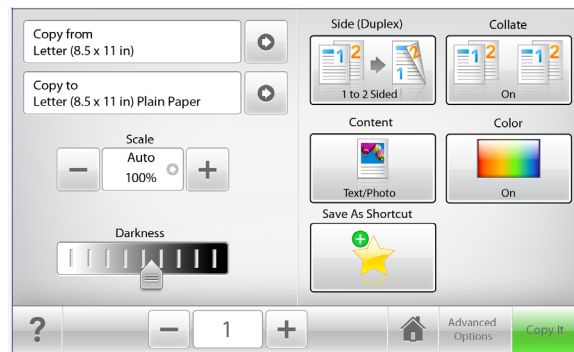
Copy from
Letter (8.5 x 11 in)

Copy to
Letter (8.5 x 11 in) Plain Paper

Scale
Auto
100%

Darkness

Side (Duplex)
1 2 → 1 2
1 to 2 Sided

Collate
1 2 1 2
On

Content
Text/Photo

Color
On

Save As Shortcut

?
1
Advanced Options
Copy It